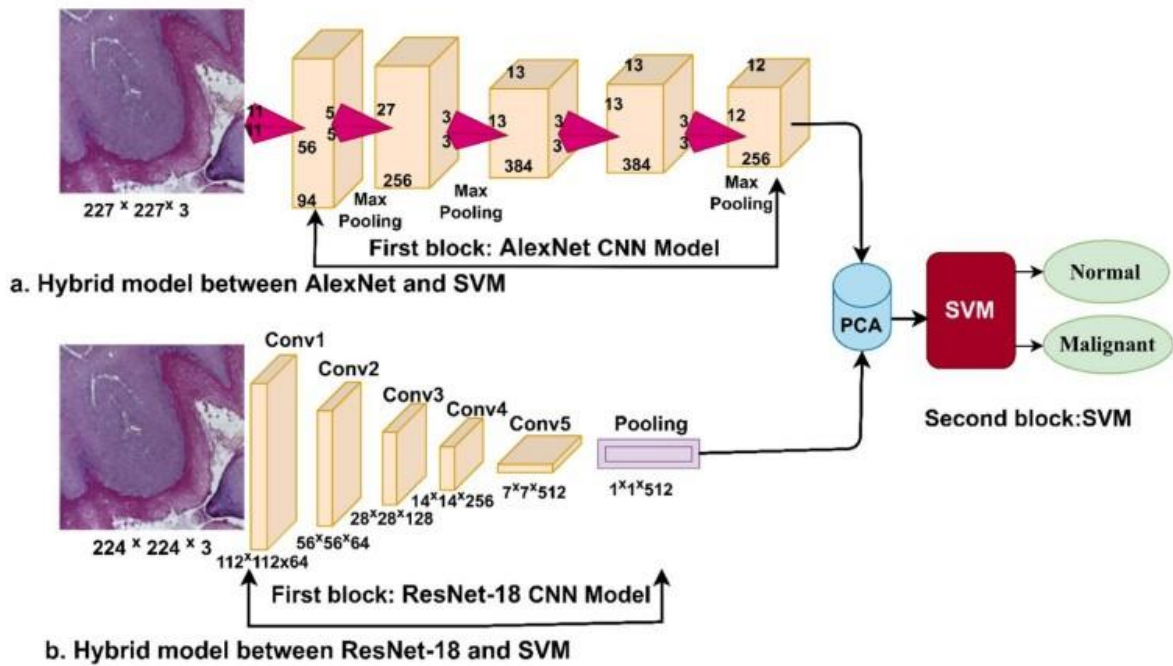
227 × 227 × 3

11
11
56
94
5
5
27
256
Max Pooling
3
3
13
13
384
Max Pooling
3
3
13
13
384
3
3
12
12
256
Max Pooling

First block: AlexNet CNN Model

a. Hybrid model between AlexNet and SVM

PCA
SVM
Normal
Malignant

Second block:SVM

224 × 224 × 3
Conv1
112×112x64
Conv2
56×56×64
Conv3
28×28×128
Conv4
14×14×256
Conv5
7×7×512
Pooling
1×1×512

First block: ResNet-18 CNN Model

b. Hybrid model between ResNet-18 and SVM